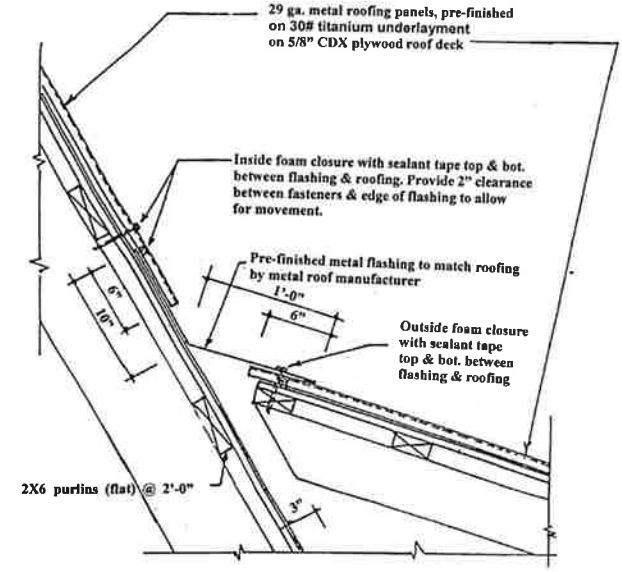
29 ga. metal roofing panels, pre-finished on 30# titanium underlayment on 5/8" CDX plywood roof deck

Inside foam closure with sealant tape top & bot. between flashing & roofing. Provide 2" clearance between fasteners & edge of flashing to allow for movement.

Pre-finished metal flashing to match roofing by metal roof manufacturer

1'-0"

6"

6"

10"

Outside foam closure with sealant tape top & bot. between flashing & roofing

2X6 purlins (flat) @ 2'-0"

3"